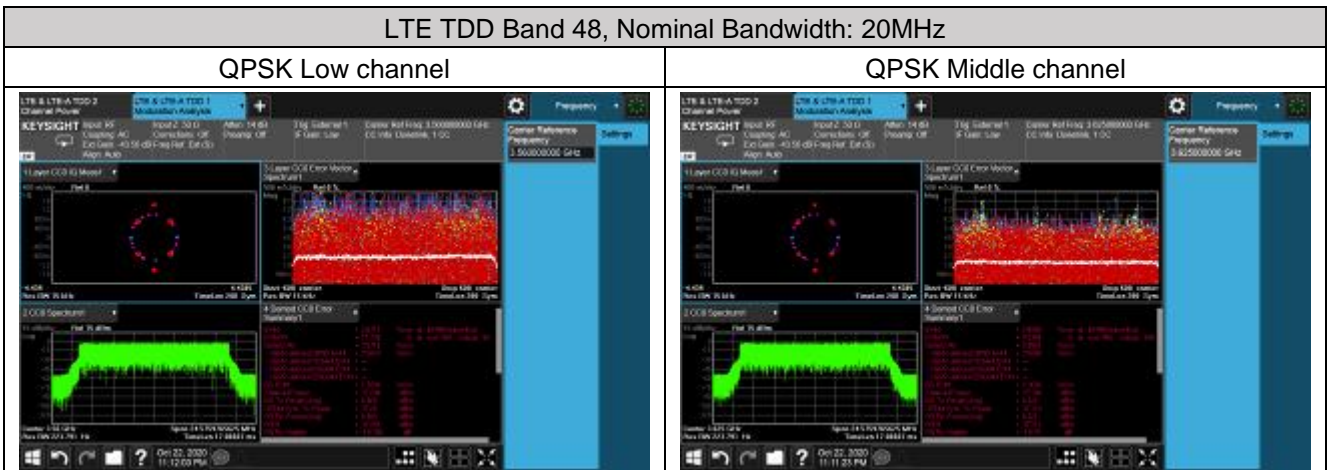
| LTE TDD Band 48, Nominal Bandwidth: 20MHz | |
|---|---|
| QPSK Low channel | QPSK Middle channel |
| LTE & LTE-A TDD 2 Channel Power · LTE & LTE-A TDD 1 Modulation Analysis · Frequency · KEYSIGHT · Center Reference Frequency 3.560000000 GHz · Settings · 1 Layer CC0 IQ Meas1 · 3 Layer CC0 Error Vector Spectrum1 · 2 CC0 Spectrum1 · 4 Somest CC0 Error Summary1 · Oct 22, 2020 11:12:03 PM | LTE & LTE-A TDD 2 Channel Power · LTE & LTE-A TDD 1 Modulation Analysis · Frequency · KEYSIGHT · Center Reference Frequency 3.625000000 GHz · Settings · 1 Layer CC0 IQ Meas1 · 3 Layer CC0 Error Vector Spectrum1 · 2 CC0 Spectrum1 · 4 Somest CC0 Error Summary1 · Oct 22, 2020 11:11:23 PM |